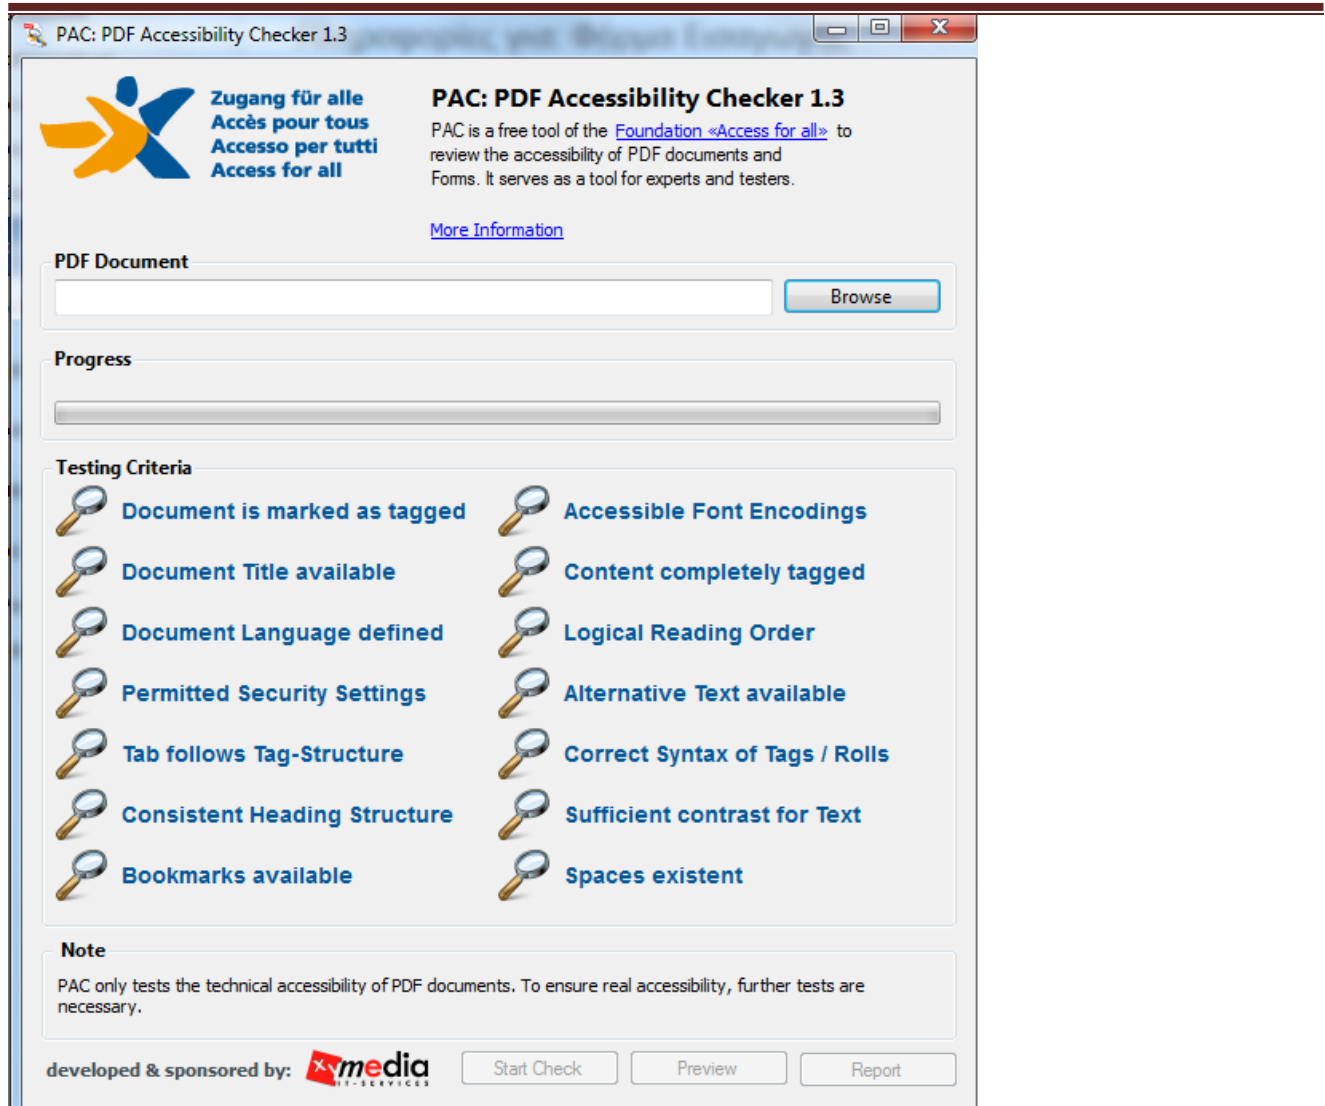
PAC: PDF Accessibility Checker 1.3

Zugang für alle
Accès pour tous
Accesso per tutti
Access for all

PAC: PDF Accessibility Checker 1.3

PAC is a free tool of the Foundation «Access for all» to review the accessibility of PDF documents and Forms. It serves as a tool for experts and testers.

More Information

PDF Document

Browse

Progress

Testing Criteria

Document is marked as tagged
Accessible Font Encodings
Document Title available
Content completely tagged
Document Language defined
Logical Reading Order
Permitted Security Settings
Alternative Text available
Tab follows Tag-Structure
Correct Syntax of Tags / Rolls
Consistent Heading Structure
Sufficient contrast for Text
Bookmarks available
Spaces existent

Note

PAC only tests the technical accessibility of PDF documents. To ensure real accessibility, further tests are necessary.

developed & sponsored by: xmedia IT-SERVICES

Start Check
Preview
Report